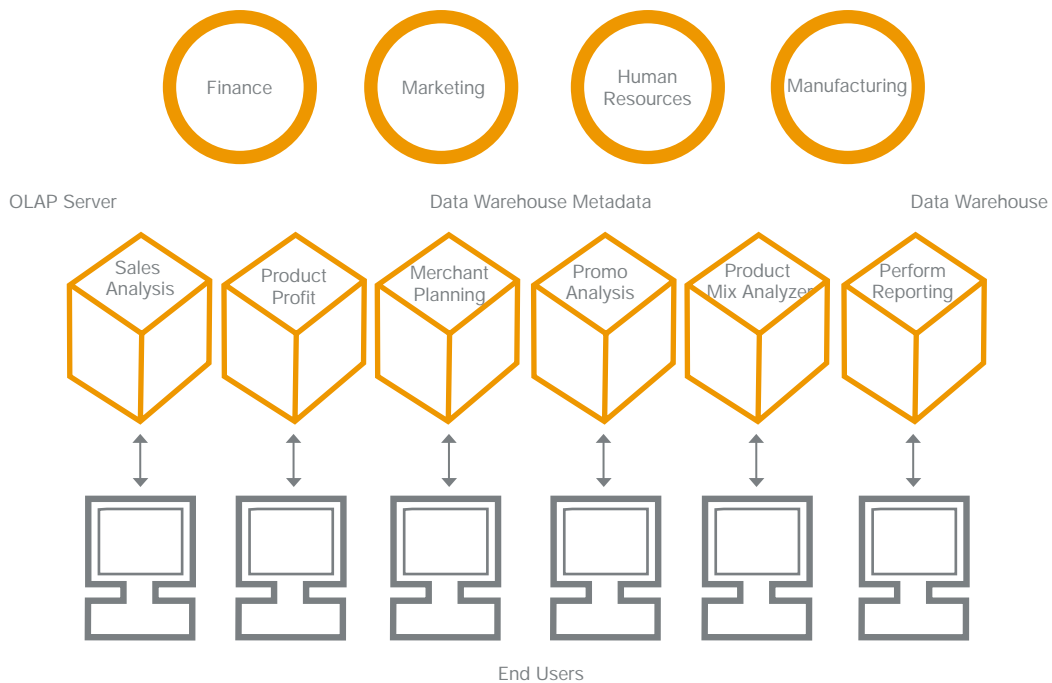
Finance

Marketing

Human Resources

Manufacturing

OLAP Server

Data Warehouse Metadata

Data Warehouse

Sales Analysis

Product Profit

Merchant Planning

Promo Analysis

Product Mix Analyzer

Perform Reporting

End Users